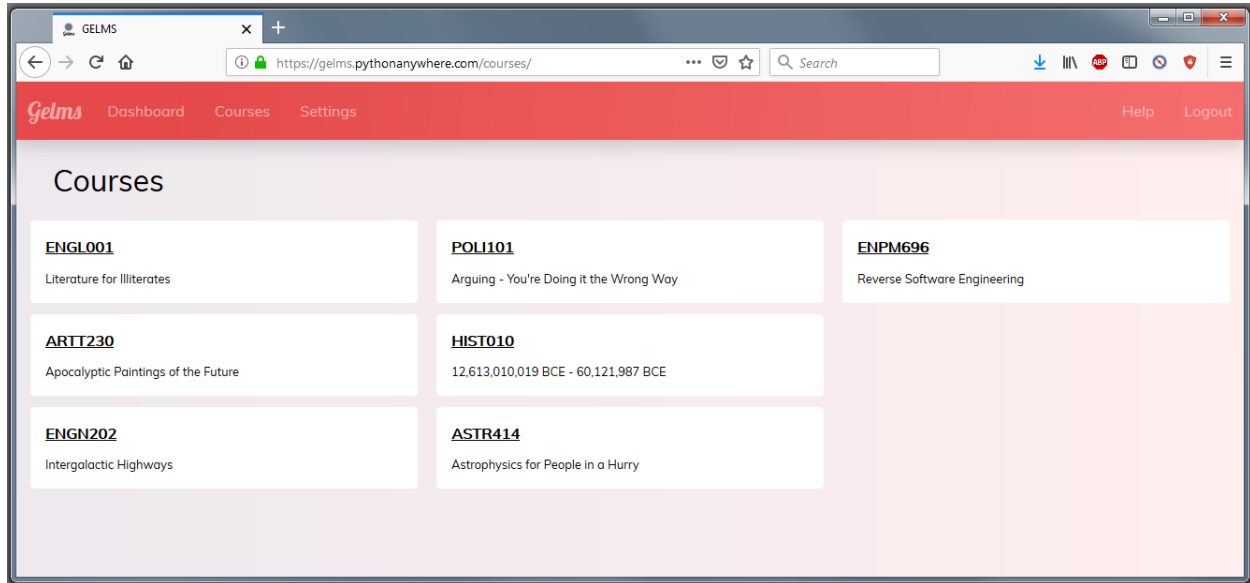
GELMS

https://gelms.pythonanywhere.com/courses/

Search

ABP

Gelms Dashboard Courses Settings Help Logout

Courses

ENGL001
Literature for Illiterates

POLI101
Arguing - You're Doing it the Wrong Way

ENPM696
Reverse Software Engineering

ARTT230
Apocalyptic Paintings of the Future

HIST010
12,613,010,019 BCE - 60,121,987 BCE

ENGN202
Intergalactic Highways

ASTR414
Astrophysics for People in a Hurry